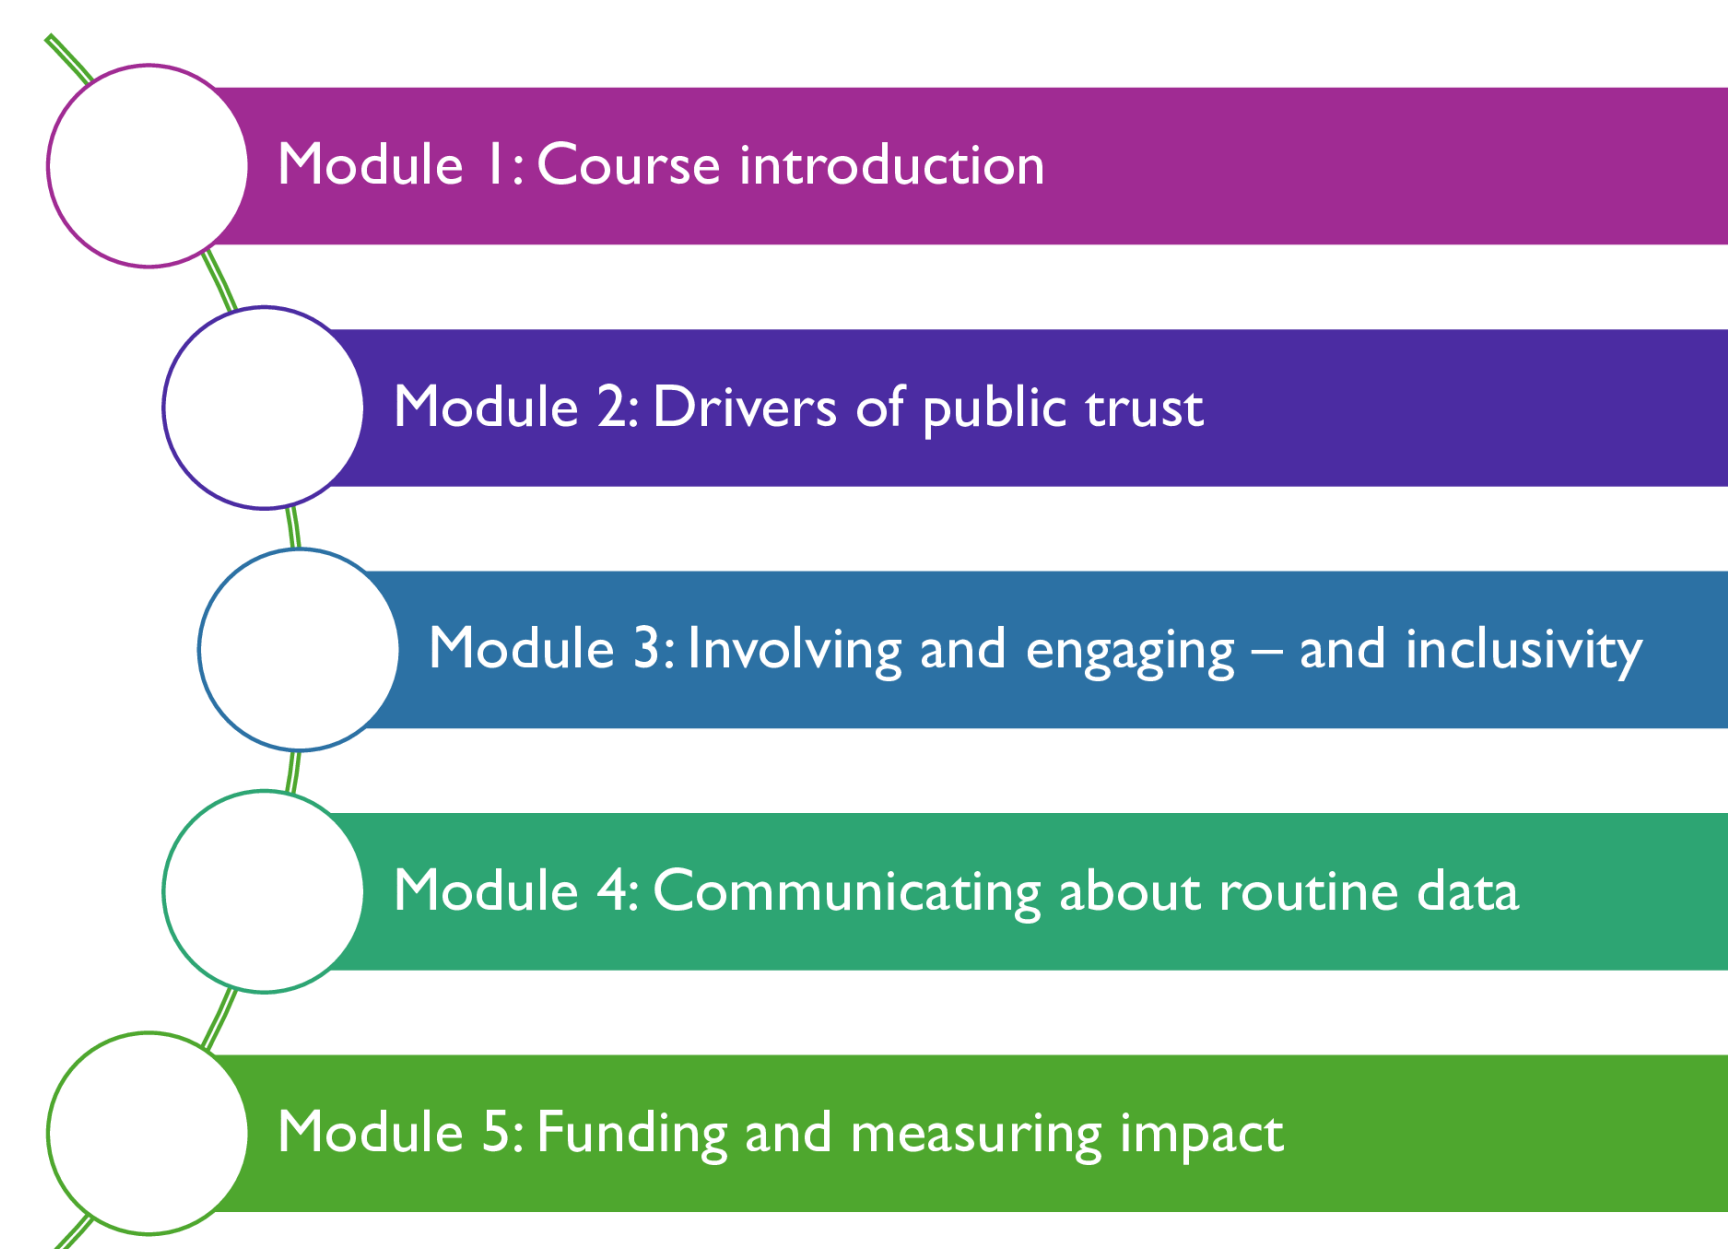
Module 1: Course introduction

Module 2: Drivers of public trust

Module 3: Involving and engaging – and inclusivity

Module 4: Communicating about routine data

Module 5: Funding and measuring impact